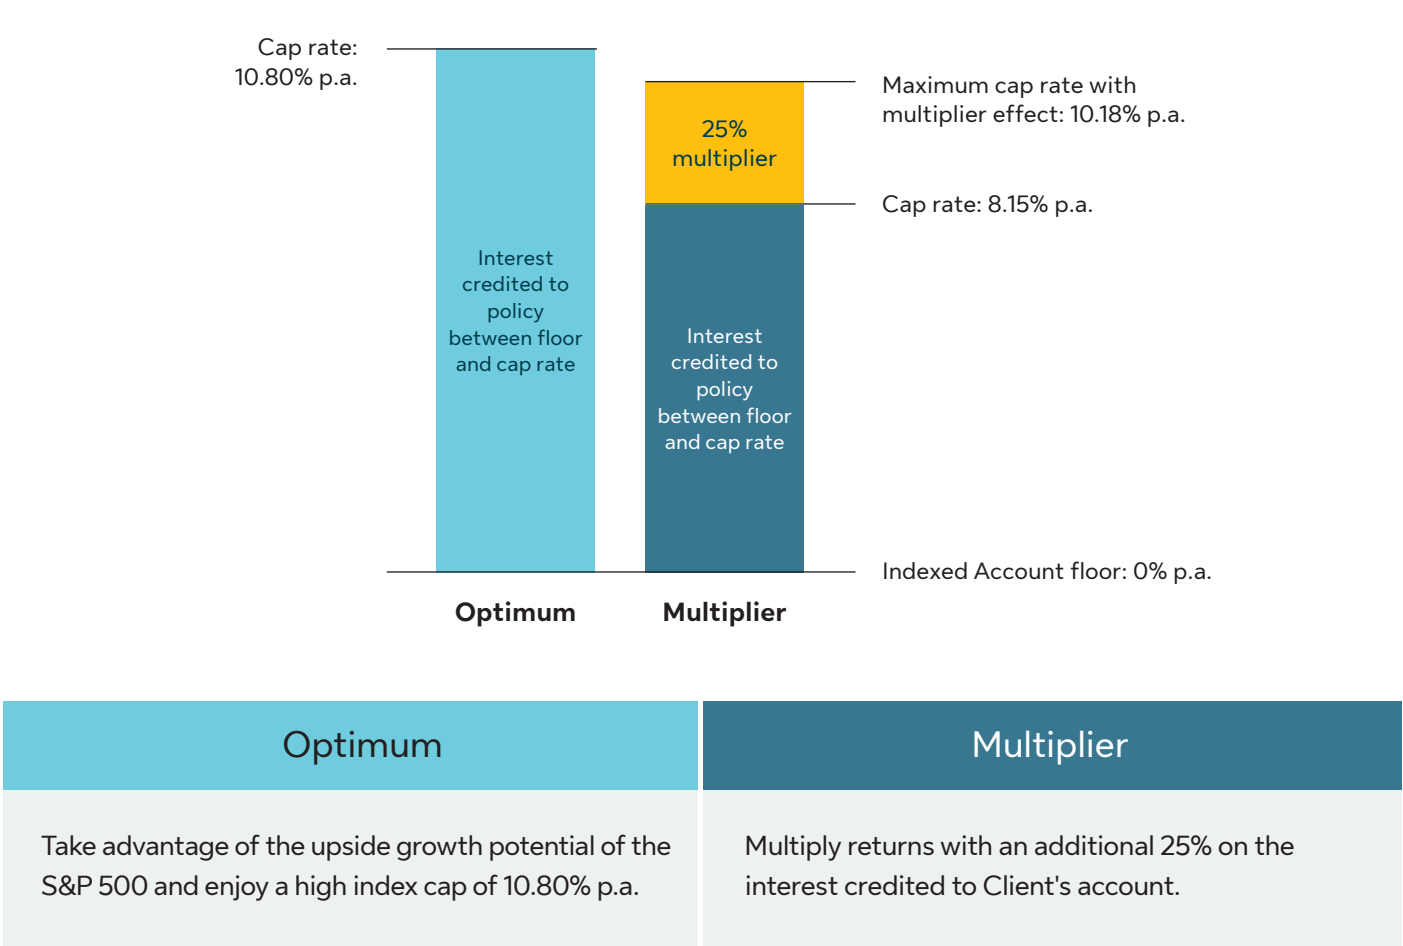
Cap rate: 10.80% p.a.

Maximum cap rate with multiplier effect: 10.18% p.a.

25% multiplier

Cap rate: 8.15% p.a.

Interest credited to policy between floor and cap rate

Interest credited to policy between floor and cap rate

Indexed Account floor: 0% p.a.

Optimum

Multiplier

| Optimum | Multiplier |
|---|---|
| Take advantage of the upside growth potential of the S&P 500 and enjoy a high index cap of 10.80% p.a. | Multiply returns with an additional 25% on the interest credited to Client's account. |